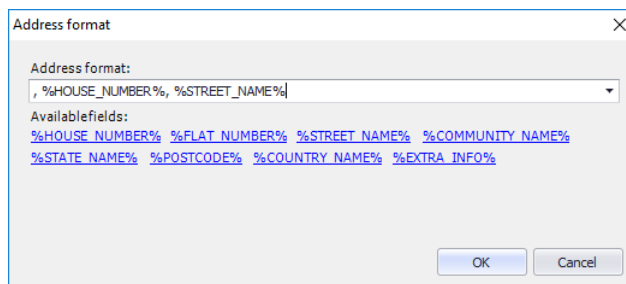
Address format

Address format:

, %HOUSE_NUMBER%, %STREET_NAME%

Availablefields:

%HOUSE_NUMBER% %FLAT_NUMBER% %STREET_NAME% %COMMUNITY_NAME% %STATE_NAME% %POSTCODE% %COUNTRY_NAME% %EXTRA_INFO%

OK Cancel